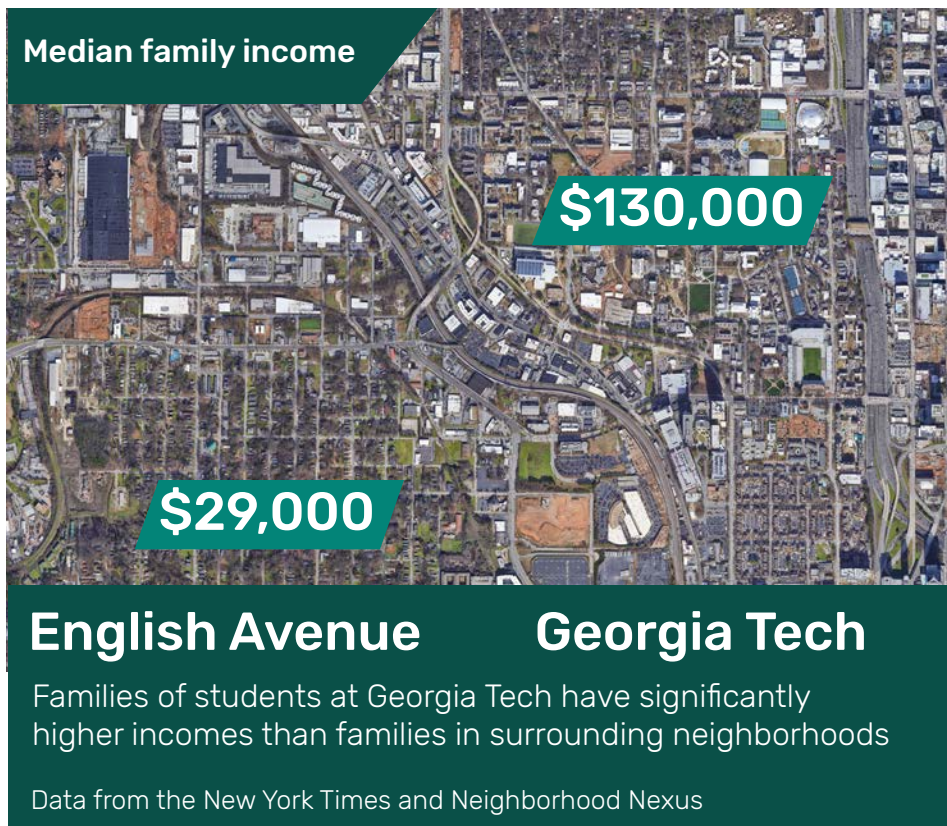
Median family income

$130,000

$29,000

English Avenue

Georgia Tech

Families of students at Georgia Tech have significantly higher incomes than families in surrounding neighborhoods

Data from the New York Times and Neighborhood Nexus